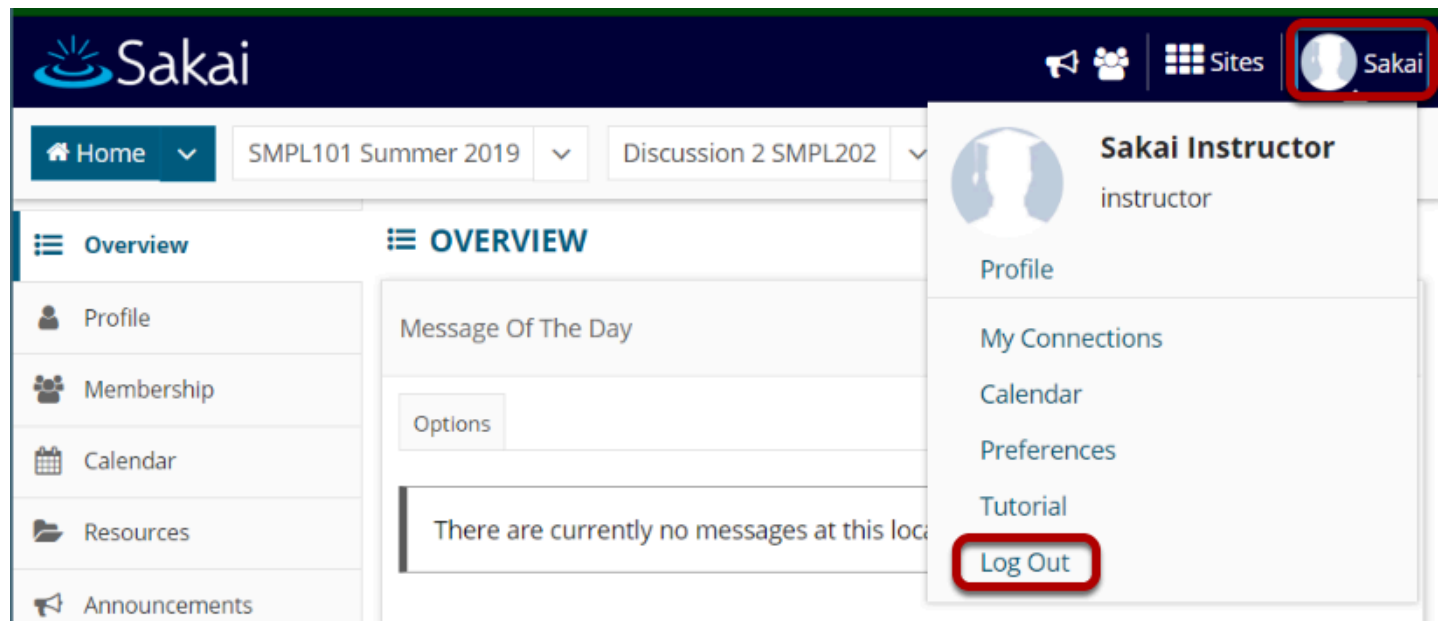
Sakai

Sites

Sakai

Home

SMPL101 Summer 2019

Discussion 2 SMPL202

Sakai Instructor

instructor

Profile

My Connections

Calendar

Preferences

Tutorial

Log Out

Overview

Profile

Membership

Calendar

Resources

Announcements

OVERVIEW

Message Of The Day

Options

There are currently no messages at this loca